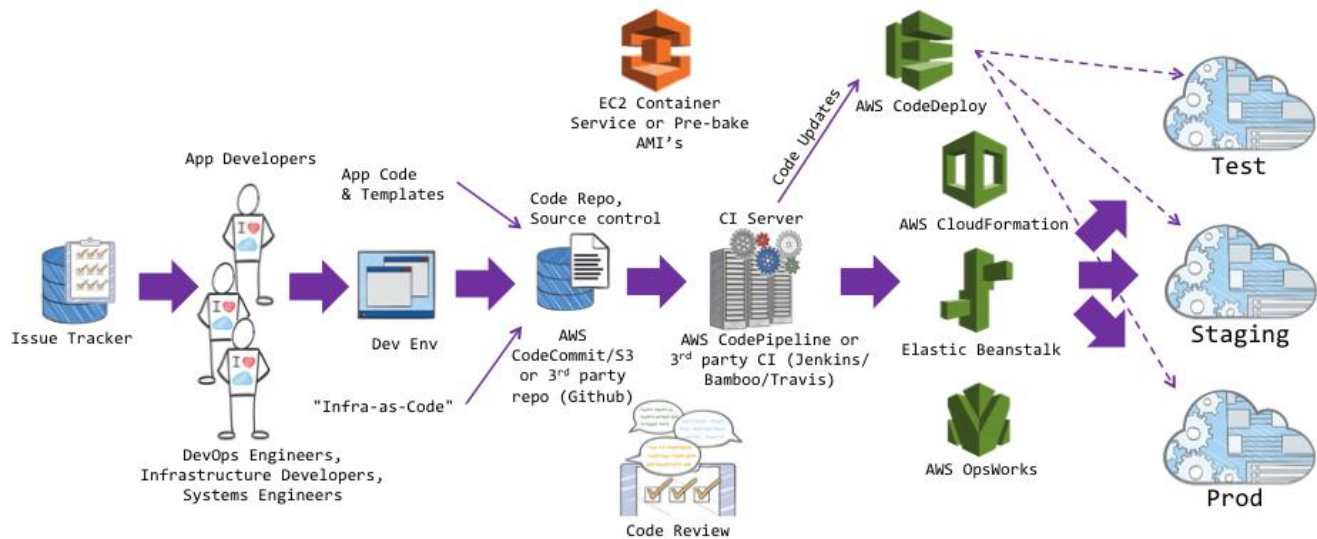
EC2 Container Service or Pre-bake AMI's

AWS CodeDeploy

Test

Code Updates

App Developers

App Code & Templates

Code Repo, Source control

CI Server

AWS CloudFormation

Issue Tracker

Dev Env

AWS CodeCommit/S3 or 3$^{rd}$ party repo (Github)

AWS CodePipeline or 3$^{rd}$ party CI (Jenkins/ Bamboo/Travis)

Elastic Beanstalk

Staging

"Infra-as-Code"

DevOps Engineers, Infrastructure Developers, Systems Engineers

Code Review

AWS OpsWorks

Prod